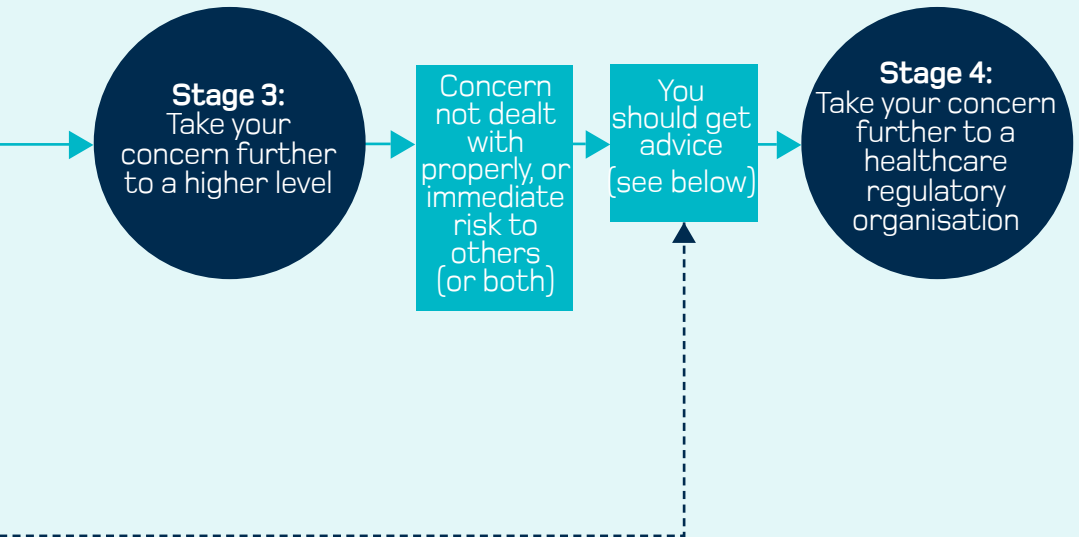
**Stage 3:**
Take your concern further to a higher level

Concern not dealt with properly, or immediate risk to others (or both)

You should get advice (see below)

**Stage 4:**
Take your concern further to a healthcare regulatory organisation